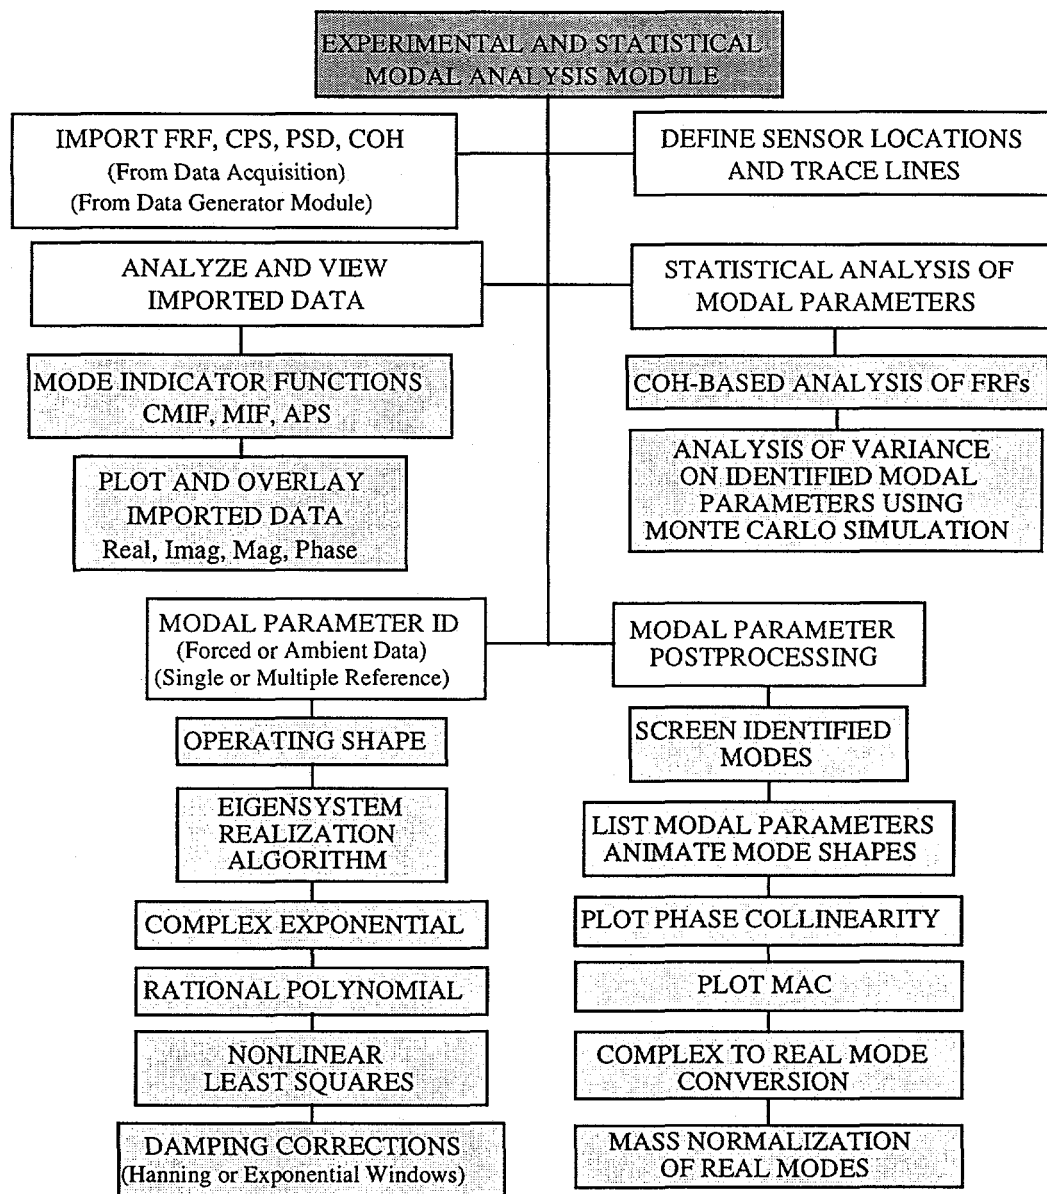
EXPERIMENTAL AND STATISTICAL MODAL ANALYSIS MODULE

IMPORT FRF, CPS, PSD, COH
(From Data Acquisition)
(From Data Generator Module)

DEFINE SENSOR LOCATIONS AND TRACE LINES

ANALYZE AND VIEW IMPORTED DATA

MODE INDICATOR FUNCTIONS CMIF, MIF, APS

PLOT AND OVERLAY IMPORTED DATA
Real, Imag, Mag, Phase

STATISTICAL ANALYSIS OF MODAL PARAMETERS

COH-BASED ANALYSIS OF FRFs

ANALYSIS OF VARIANCE ON IDENTIFIED MODAL PARAMETERS USING MONTE CARLO SIMULATION

MODAL PARAMETER ID
(Forced or Ambient Data)
(Single or Multiple Reference)

OPERATING SHAPE

EIGENSYSTEM REALIZATION ALGORITHM

COMPLEX EXPONENTIAL

RATIONAL POLYNOMIAL

NONLINEAR LEAST SQUARES

DAMPING CORRECTIONS
(Hanning or Exponential Windows)

MODAL PARAMETER POSTPROCESSING

SCREEN IDENTIFIED MODES

LIST MODAL PARAMETERS ANIMATE MODE SHAPES

PLOT PHASE COLLINEARITY

PLOT MAC

COMPLEX TO REAL MODE CONVERSION

MASS NORMALIZATION OF REAL MODES